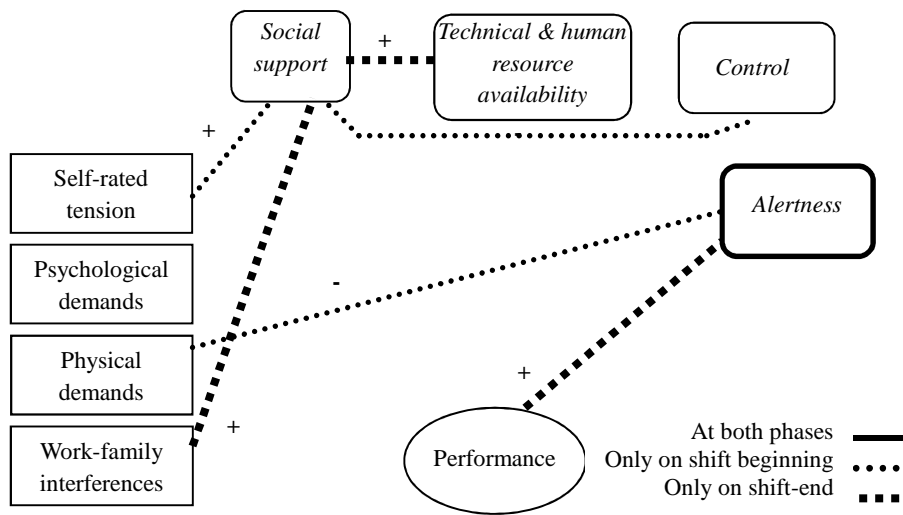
Social support

+

Technical & human resource availability

Control

+

Self-rated tension

Alertness

Psychological demands

-

Physical demands

+

+

Work-family interferences

Performance

At both phases
Only on shift beginning
Only on shift-end